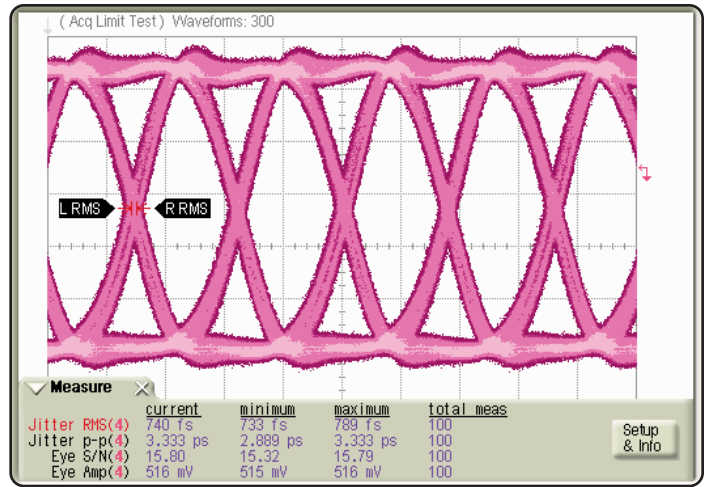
( Acq Limit Test ) Waveforms: 300

L RMS

R RMS

Measure

| | current | minimum | maximum | total meas |
|---|---|---|---|---|
| Jitter RMS(4) | 740 fs | 733 fs | 789 fs | 100 |
| Jitter p-p(4) | 3.333 ps | 2.889 ps | 3.333 ps | 100 |
| Eye S/N(4) | 15.80 | 15.32 | 15.79 | 100 |
| Eye Amp(4) | 516 mV | 515 mV | 516 mV | 100 |

Setup & Info